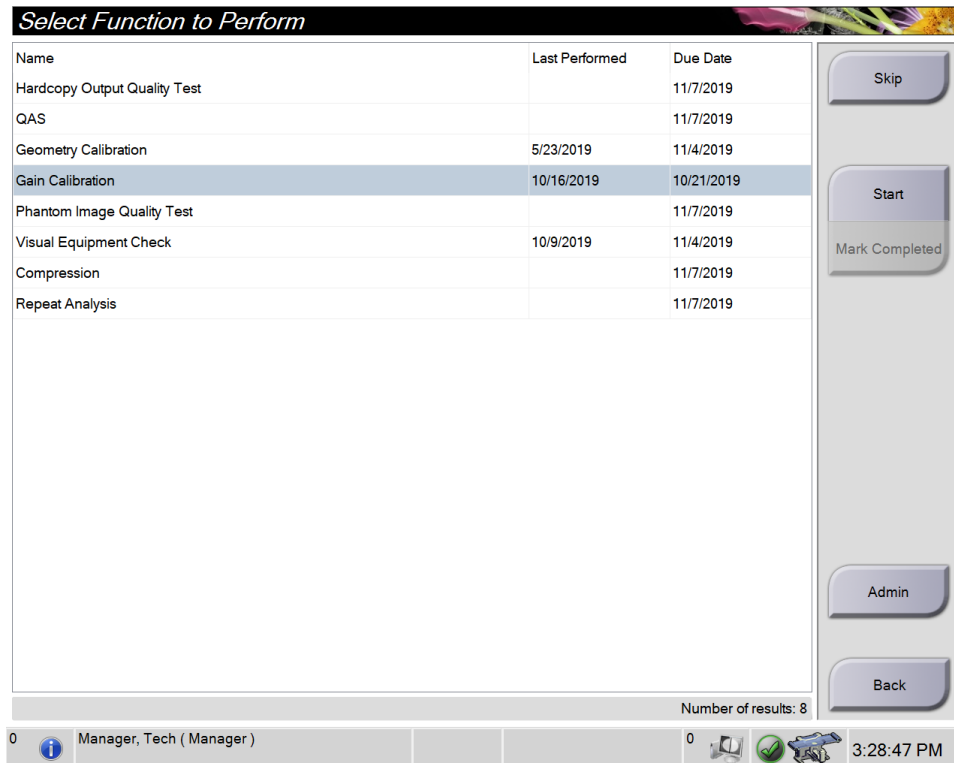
Select Function to Perform

| Name | Last Performed | Due Date |
|---|---|---|
| Hardcopy Output Quality Test | | 11/7/2019 |
| QAS | | 11/7/2019 |
| Geometry Calibration | 5/23/2019 | 11/4/2019 |
| Gain Calibration | 10/16/2019 | 10/21/2019 |
| Phantom Image Quality Test | | 11/7/2019 |
| Visual Equipment Check | 10/9/2019 | 11/4/2019 |
| Compression | | 11/7/2019 |
| Repeat Analysis | | 11/7/2019 |

Number of results: 8

Skip

Start

Mark Completed

Admin

Back

0 Manager, Tech ( Manager )

0

3:28:47 PM